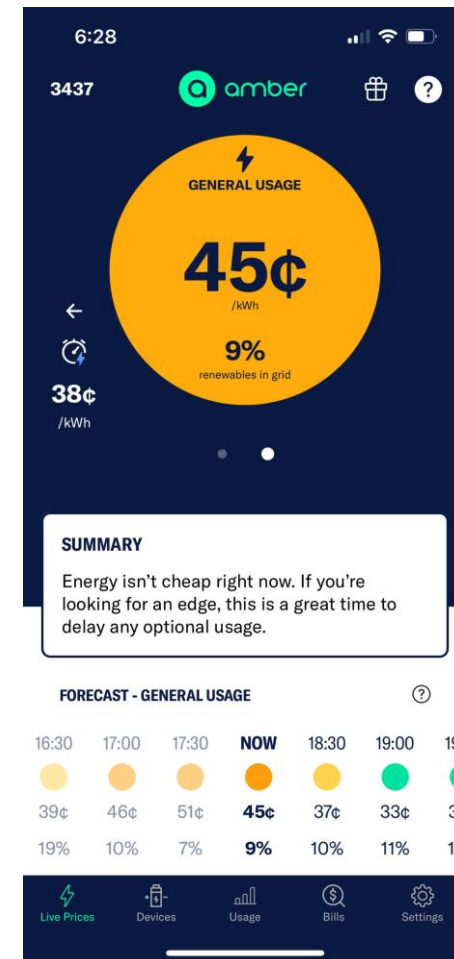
6:28

3437 amber

GENERAL USAGE

45¢
/kWh

9%
renewables in grid

←

38¢
/kWh

SUMMARY

Energy isn't cheap right now. If you're looking for an edge, this is a great time to delay any optional usage.

FORECAST - GENERAL USAGE

| 16:30 | 17:00 | 17:30 | NOW | 18:30 | 19:00 | 1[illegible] |
|---|---|---|---|---|---|---|
| 39¢ | 46¢ | 51¢ | 45¢ | 37¢ | 33¢ | 3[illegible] |
| 19% | 10% | 7% | 9% | 10% | 11% | 1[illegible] |

Live Prices Devices Usage Bills Settings